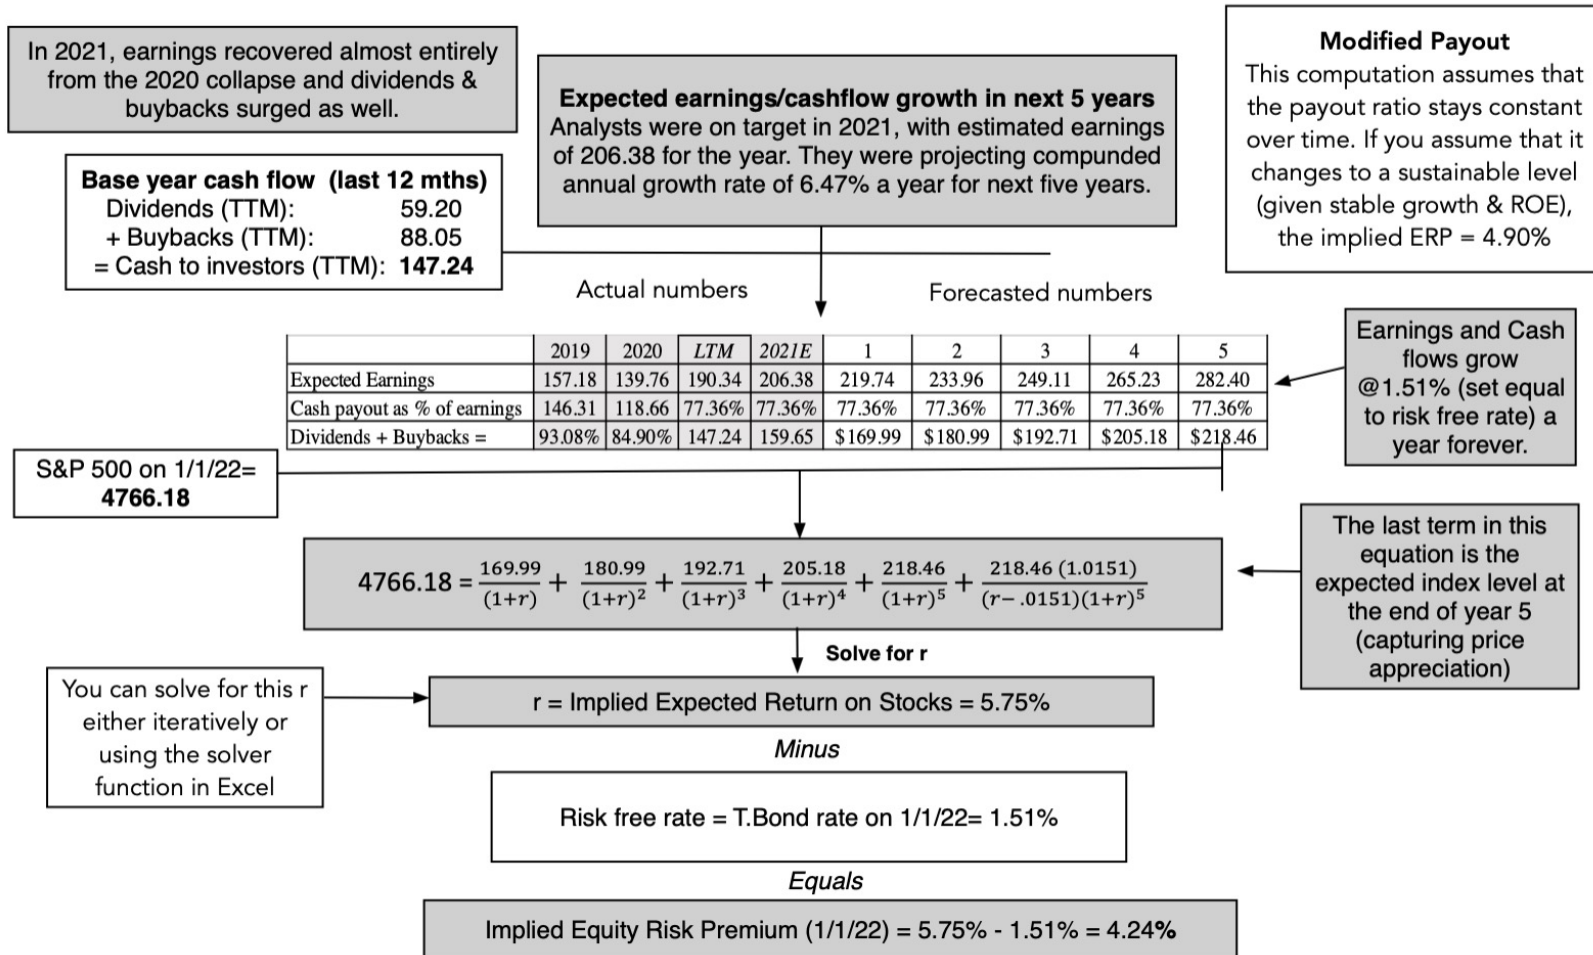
In 2021, earnings recovered almost entirely from the 2020 collapse and dividends & buybacks surged as well.

Expected earnings/cashflow growth in next 5 years
Analysts were on target in 2021, with estimated earnings of 206.38 for the year. They were projecting compunded annual growth rate of 6.47% a year for next five years.

Modified Payout
This computation assumes that the payout ratio stays constant over time. If you assume that it changes to a sustainable level (given stable growth & ROE), the implied ERP = 4.90%

Base year cash flow (last 12 mths)
Dividends (TTM): 59.20
+ Buybacks (TTM): 88.05
= Cash to investors (TTM): 147.24

Actual numbers

Forecasted numbers

| | 2019 | 2020 | LTM | 2021E | 1 | 2 | 3 | 4 | 5 |
|---|---|---|---|---|---|---|---|---|---|
| Expected Earnings | 157.18 | 139.76 | 190.34 | 206.38 | 219.74 | 233.96 | 249.11 | 265.23 | 282.40 |
| Cash payout as % of earnings | 146.31 | 118.66 | 77.36% | 77.36% | 77.36% | 77.36% | 77.36% | 77.36% | 77.36% |
| Dividends + Buybacks = | 93.08% | 84.90% | 147.24 | 159.65 | \$169.99 | \$180.99 | \$192.71 | \$205.18 | \$218.46 |

Earnings and Cash flows grow @1.51% (set equal to risk free rate) a year forever.

S&P 500 on 1/1/22= 4766.18

$4766.18 = \frac{169.99}{(1+r)} + \frac{180.99}{(1+r)^2} + \frac{192.71}{(1+r)^3} + \frac{205.18}{(1+r)^4} + \frac{218.46}{(1+r)^5} + \frac{218.46\,(1.0151)}{(r-.0151)(1+r)^5}$

The last term in this equation is the expected index level at the end of year 5 (capturing price appreciation)

Solve for r

You can solve for this r either iteratively or using the solver function in Excel

r = Implied Expected Return on Stocks = 5.75%

Minus

Risk free rate = T.Bond rate on 1/1/22= 1.51%

Equals

Implied Equity Risk Premium (1/1/22) = 5.75% - 1.51% = 4.24%